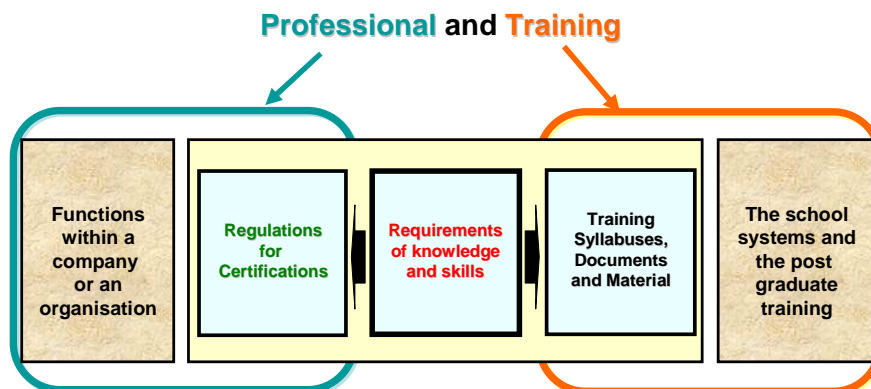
Professional and Training

Functions within a company or an organisation

Regulations for Certifications

Requirements of knowledge and skills

Training Syllabuses, Documents and Material

The school systems and the post graduate training